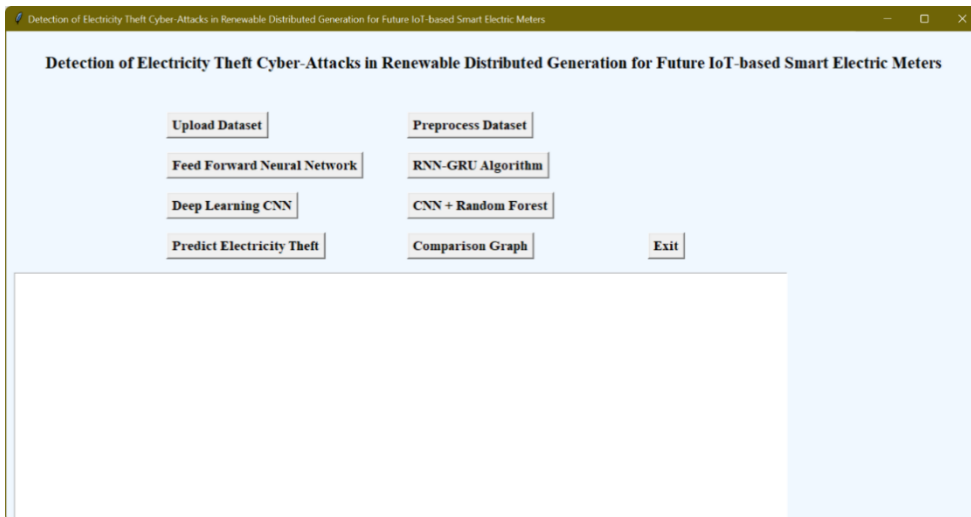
Detection of Electricity Theft Cyber-Attacks in Renewable Distributed Generation for Future IoT-based Smart Electric Meters

Detection of Electricity Theft Cyber-Attacks in Renewable Distributed Generation for Future IoT-based Smart Electric Meters

Upload Dataset

Preprocess Dataset

Feed Forward Neural Network

RNN-GRU Algorithm

Deep Learning CNN

CNN + Random Forest

Predict Electricity Theft

Comparison Graph

Exit